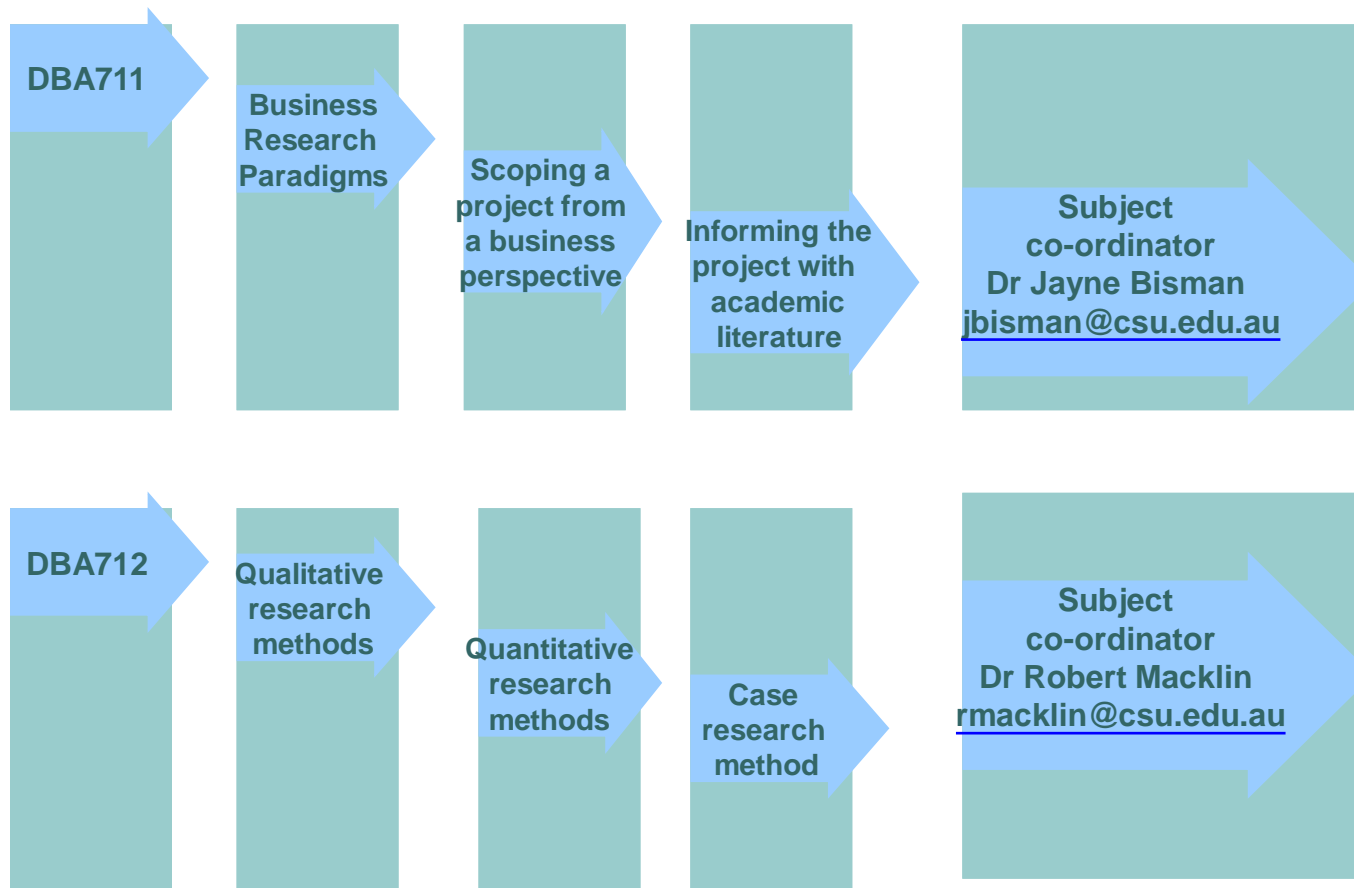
DBA711

Business Research Paradigms

Scoping a project from a business perspective

Informing the project with academic literature

Subject co-ordinator Dr Jayne Bisman jbisman@csu.edu.au

DBA712

Qualitative research methods

Quantitative research methods

Case research method

Subject co-ordinator Dr Robert Macklin rmacklin@csu.edu.au